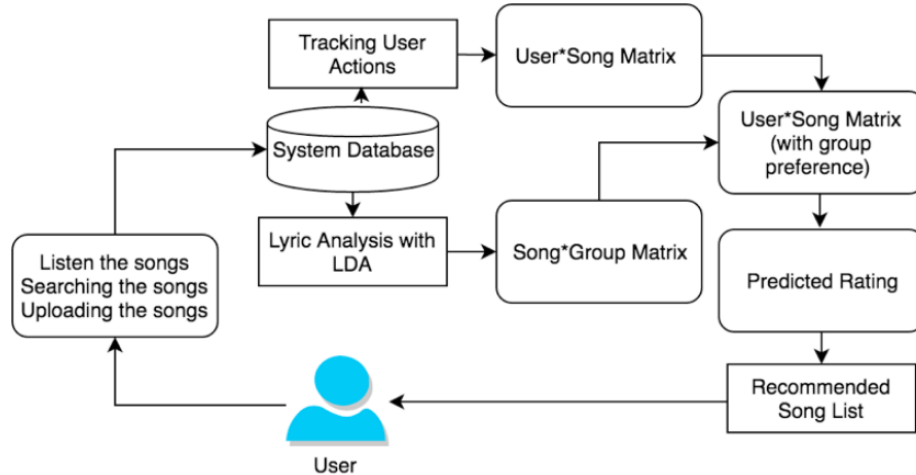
Tracking User Actions

User*Song Matrix

System Database

User*Song Matrix (with group preference)

Listen the songs
Searching the songs
Uploading the songs

Lyric Analysis with LDA

Song*Group Matrix

Predicted Rating

Recommended Song List

User